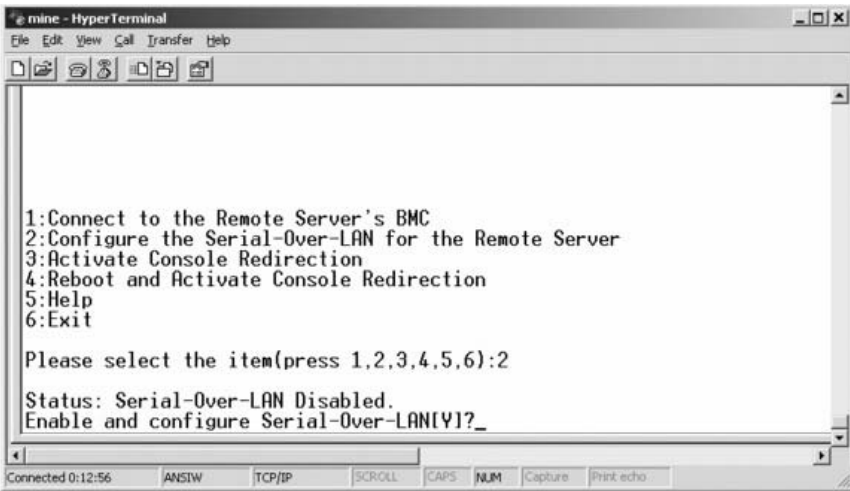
mine - HyperTerminal
File Edit View Call Transfer Help

1:Connect to the Remote Server's BMC
2:Configure the Serial-Over-LAN for the Remote Server
3:Activate Console Redirection
4:Reboot and Activate Console Redirection
5:Help
6:Exit

Please select the item(press 1,2,3,4,5,6):2

Status: Serial-Over-LAN Disabled.
Enable and configure Serial-Over-LAN[Y]?_

Connected 0:12:56 | ANSIW | TCP/IP | SCROLL | CAPS | NUM | Capture | Print echo